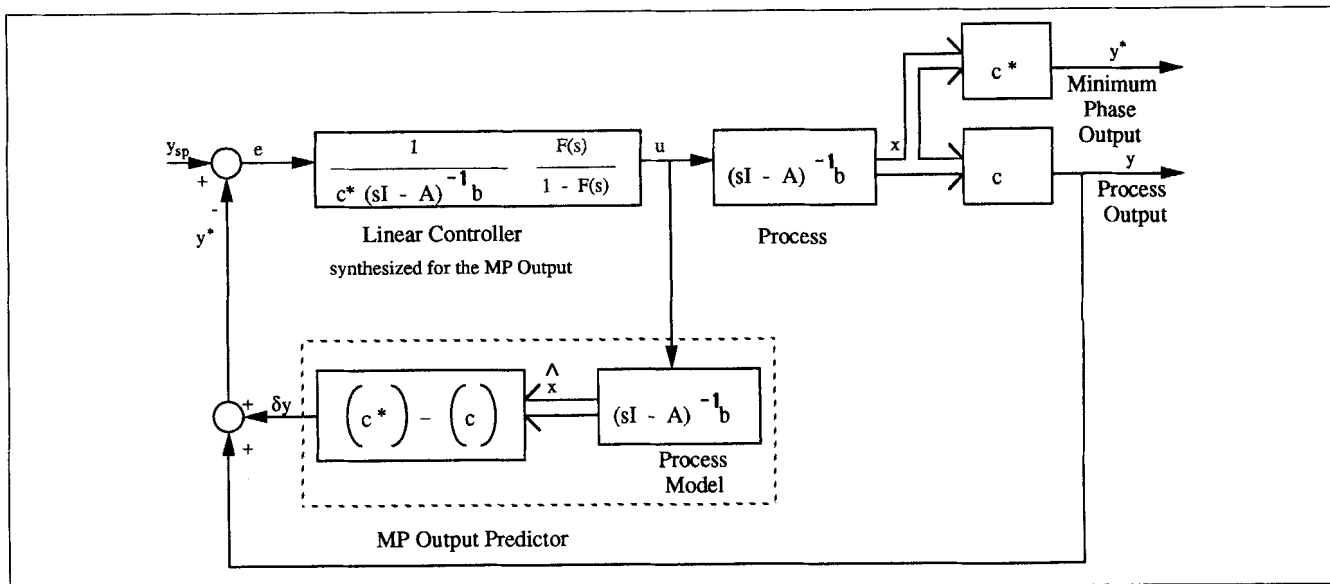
$y_{sp}$ + e $\frac{1}{c^* (sI - A)^{-1} b}$ $\frac{F(s)}{1 - F(s)}$ u $(sI - A)^{-1} b$ x $c^*$ $y^*$ Minimum Phase Output c y Process Output

- $y^*$

Linear Controller
synthesized for the MP Output

Process

$\hat{x}$

+ $\delta y$ $\left(c^*\right) - \left(c\right)$ $(sI - A)^{-1} b$
+

Process Model

MP Output Predictor